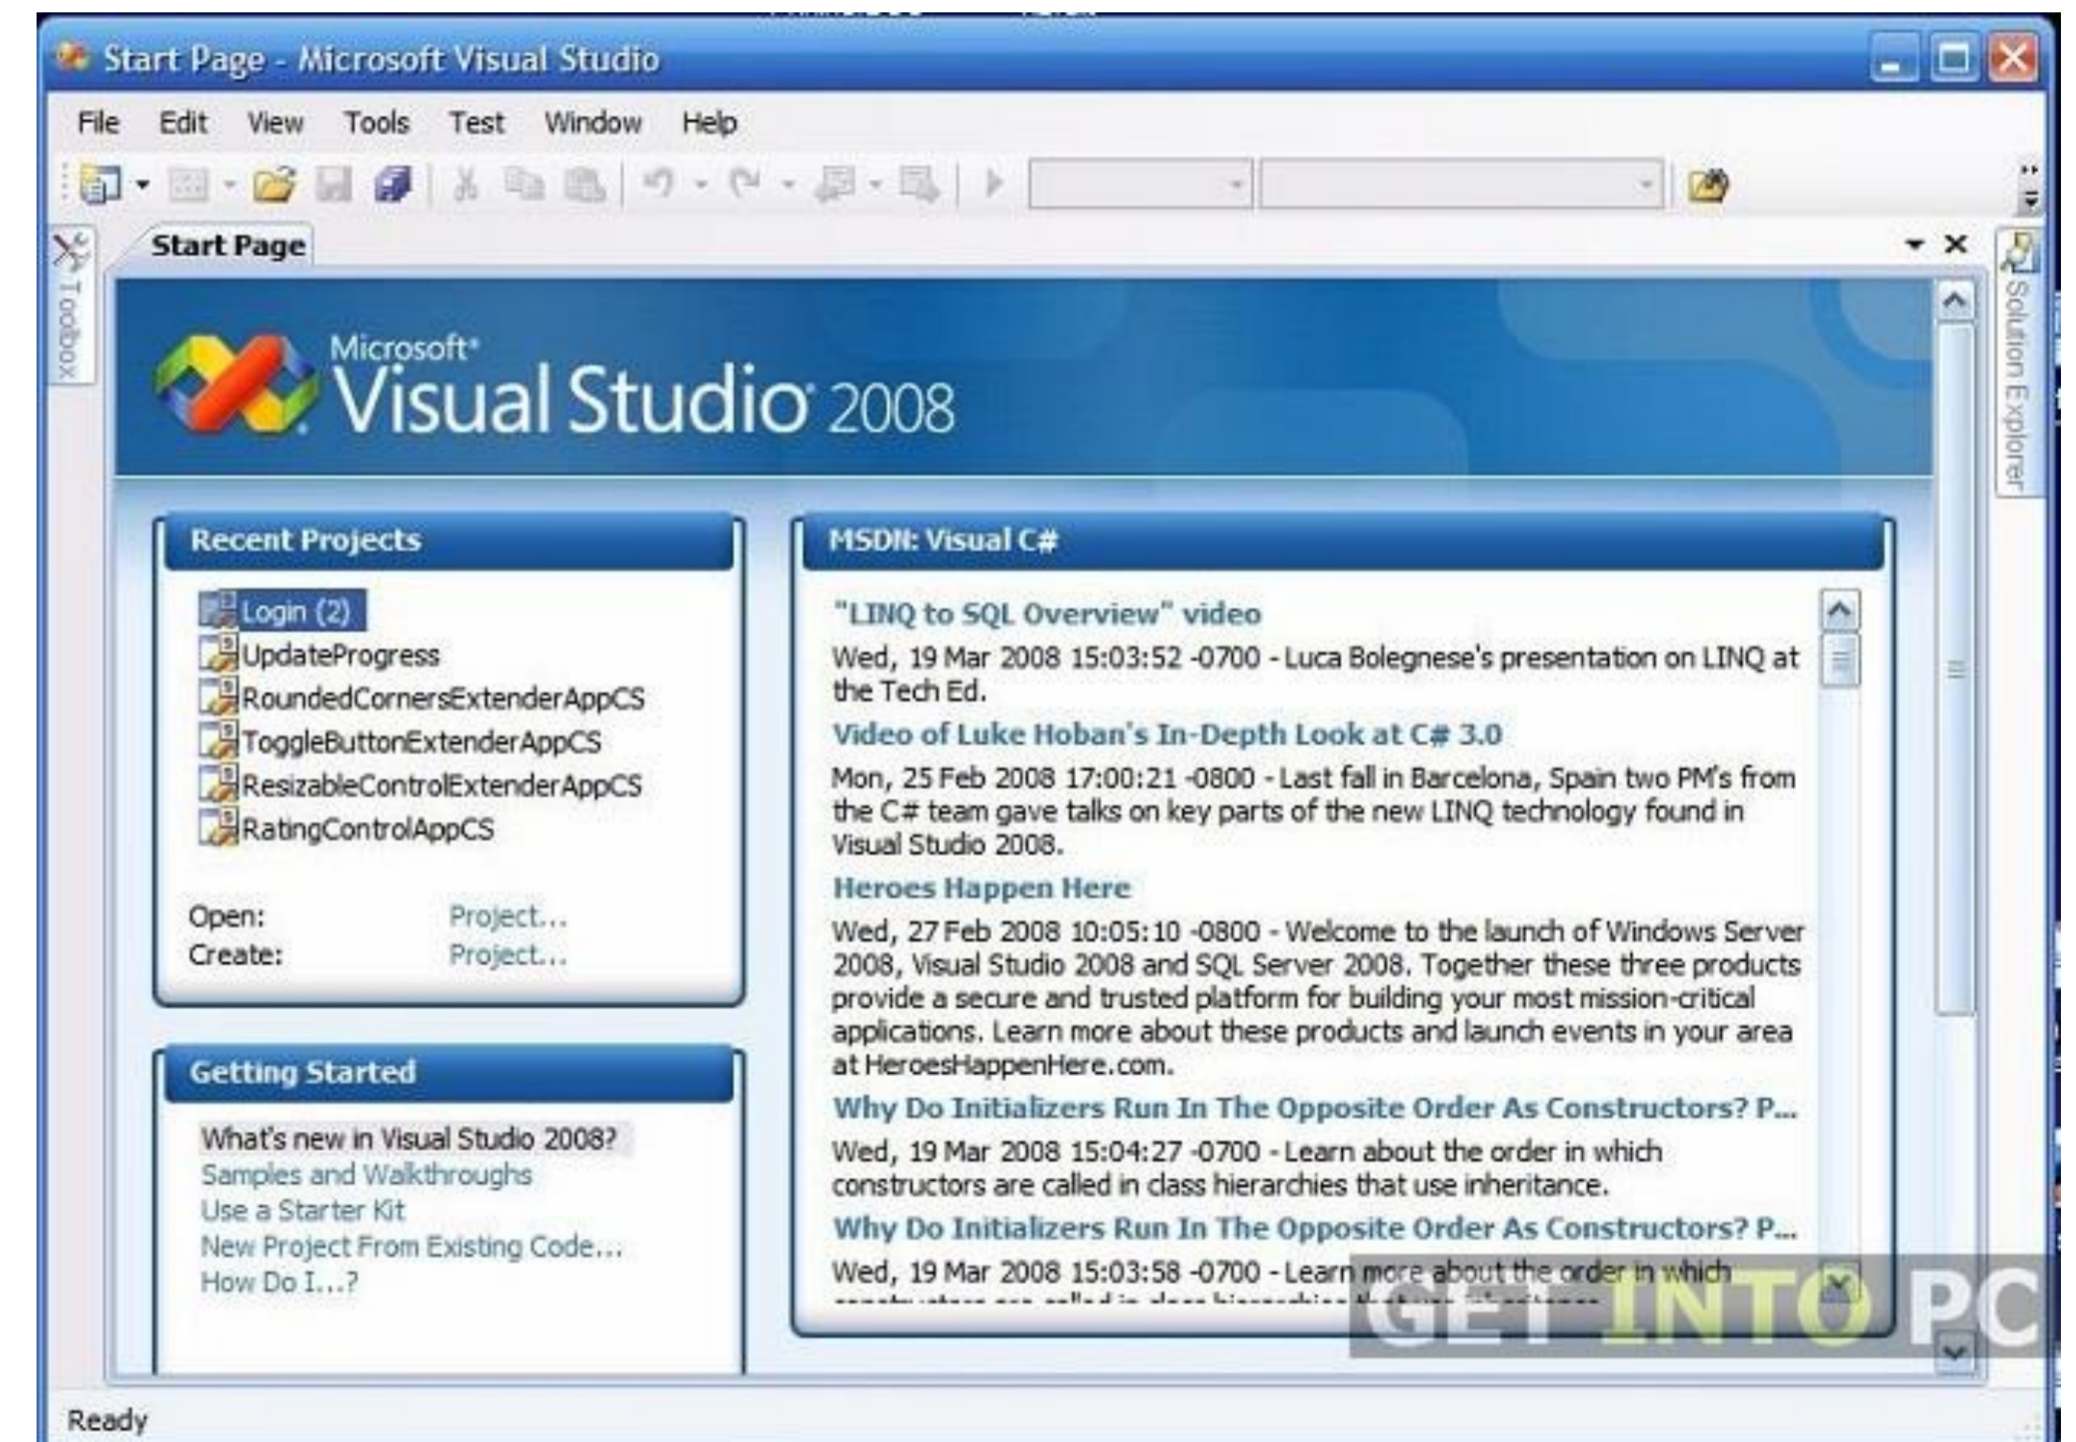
Start Page - Microsoft Visual Studio

File Edit View Tools Test Window Help

Toolbox

Start Page

Solution Explorer

Microsoft® Visual Studio 2008

Recent Projects

Login (2)
UpdateProgress
RoundedCornersExtenderAppCS
ToggleButtonExtenderAppCS
ResizableControlExtenderAppCS
RatingControlAppCS

Open: Project...
Create: Project...

Getting Started

What's new in Visual Studio 2008?
Samples and Walkthroughs
Use a Starter Kit
New Project From Existing Code...
How Do I...?

MSDN: Visual C#

"LINQ to SQL Overview" video

Wed, 19 Mar 2008 15:03:52 -0700 - Luca Bolegnese's presentation on LINQ at the Tech Ed.

Video of Luke Hoban's In-Depth Look at C# 3.0

Mon, 25 Feb 2008 17:00:21 -0800 - Last fall in Barcelona, Spain two PM's from the C# team gave talks on key parts of the new LINQ technology found in Visual Studio 2008.

Heroes Happen Here

Wed, 27 Feb 2008 10:05:10 -0800 - Welcome to the launch of Windows Server 2008, Visual Studio 2008 and SQL Server 2008. Together these three products provide a secure and trusted platform for building your most mission-critical applications. Learn more about these products and launch events in your area at HeroesHappenHere.com.

Why Do Initializers Run In The Opposite Order As Constructors? P...

Wed, 19 Mar 2008 15:04:27 -0700 - Learn about the order in which constructors are called in class hierarchies that use inheritance.

Why Do Initializers Run In The Opposite Order As Constructors? P...

Wed, 19 Mar 2008 15:03:58 -0700 - Learn more about the order in which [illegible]

GET INTO PC

Ready